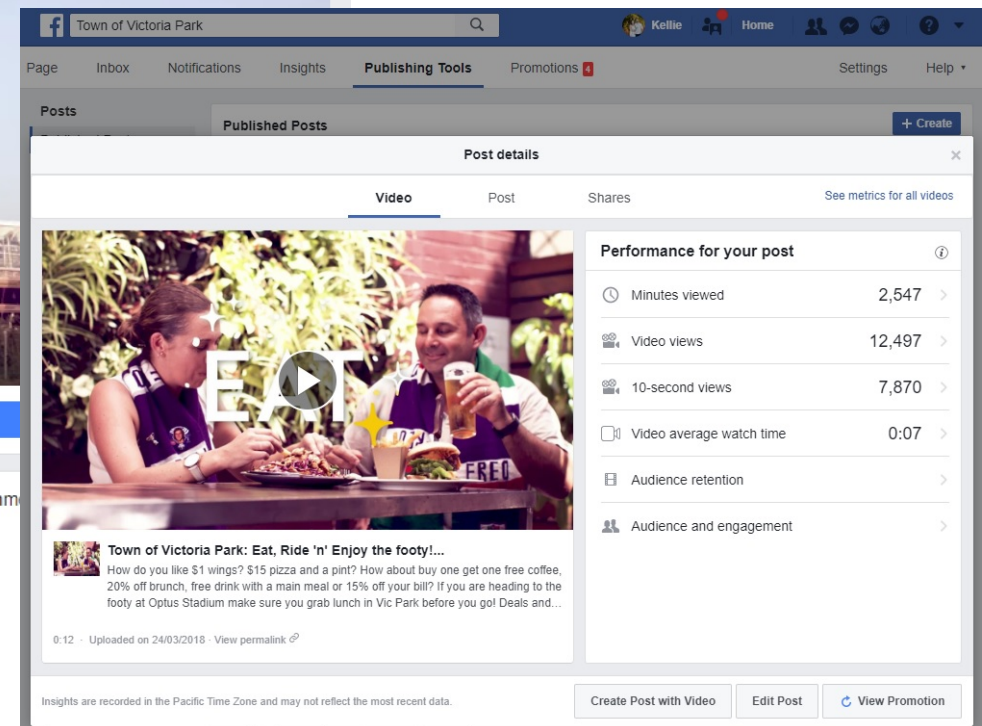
Town of Victoria Park

Kellie Home

Page Inbox Notifications Insights Publishing Tools Promotions 4 Settings Help

Posts

Published Posts

+ Create

Post details

Video Post Shares

See metrics for all videos

EAT

Town of Victoria Park: Eat, Ride 'n' Enjoy the footy!...

How do you like $1 wings? $15 pizza and a pint? How about buy one get one free coffee, 20% off brunch, free drink with a main meal or 15% off your bill? If you are heading to the footy at Optus Stadium make sure you grab lunch in Vic Park before you go! Deals and...

0:12 · Uploaded on 24/03/2018 · View permalink

Performance for your post

| | |
|---|---|
| Minutes viewed | 2,547 |
| Video views | 12,497 |
| 10-second views | 7,870 |
| Video average watch time | 0:07 |
| Audience retention | |
| Audience and engagement | |

Insights are recorded in the Pacific Time Zone and may not reflect the most recent data.

Create Post with Video Edit Post View Promotion

am